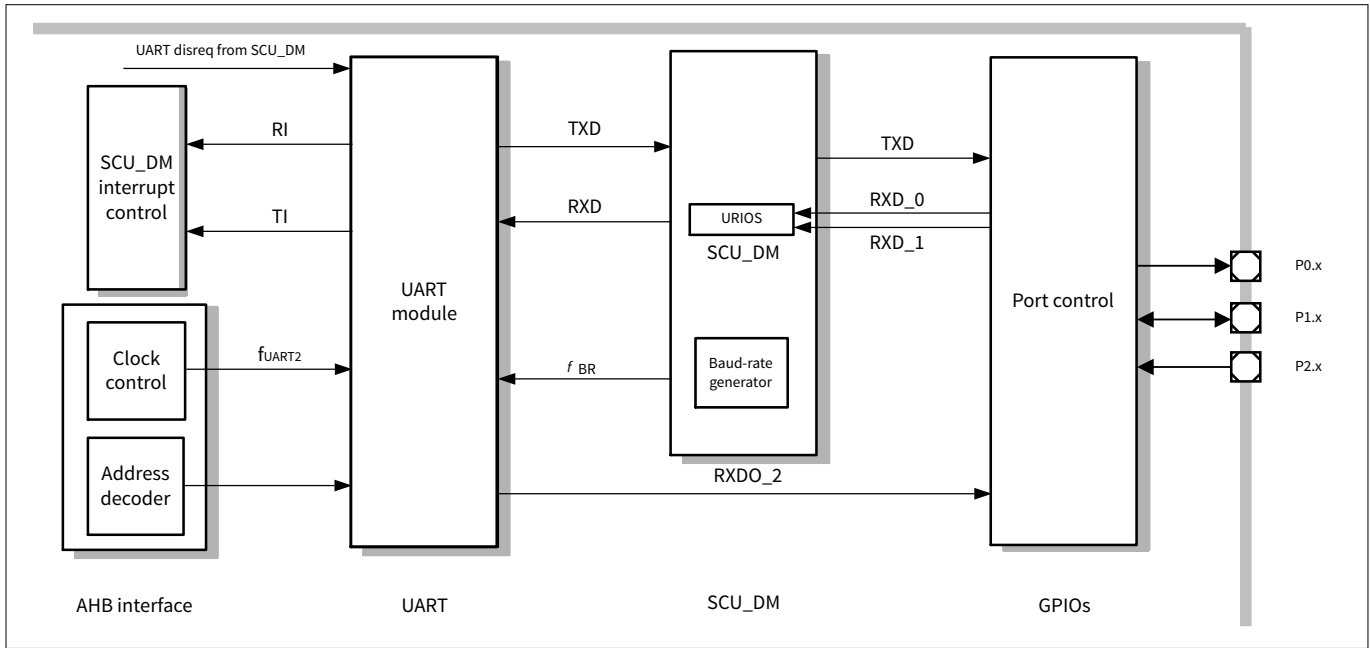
UART disreq from SCU_DM

SCU_DM interrupt control

RI

TI

Clock control

Address decoder

$f_{UART2}$

UART module

TXD

RXD

URIOS

SCU_DM

Baud-rate generator

$f$ BR

TXD

RXD_0

RXD_1

RXDO_2

Port control

P0.x

P1.x

P2.x

AHB interface

UART

SCU_DM

GPIOs